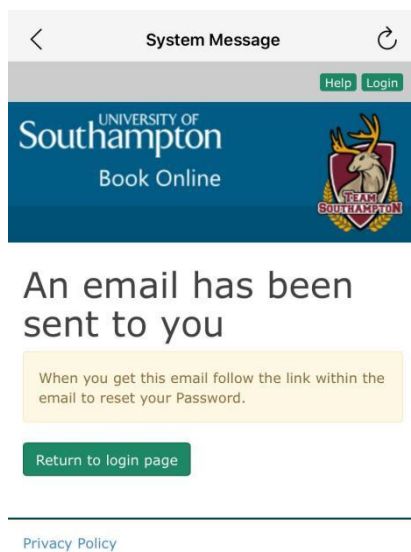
System Message

Help Login

UNIVERSITY OF Southampton

Book Online

TEAM SOUTHAMPTON

An email has been sent to you

When you get this email follow the link within the email to reset your Password.

Return to login page

Privacy Policy